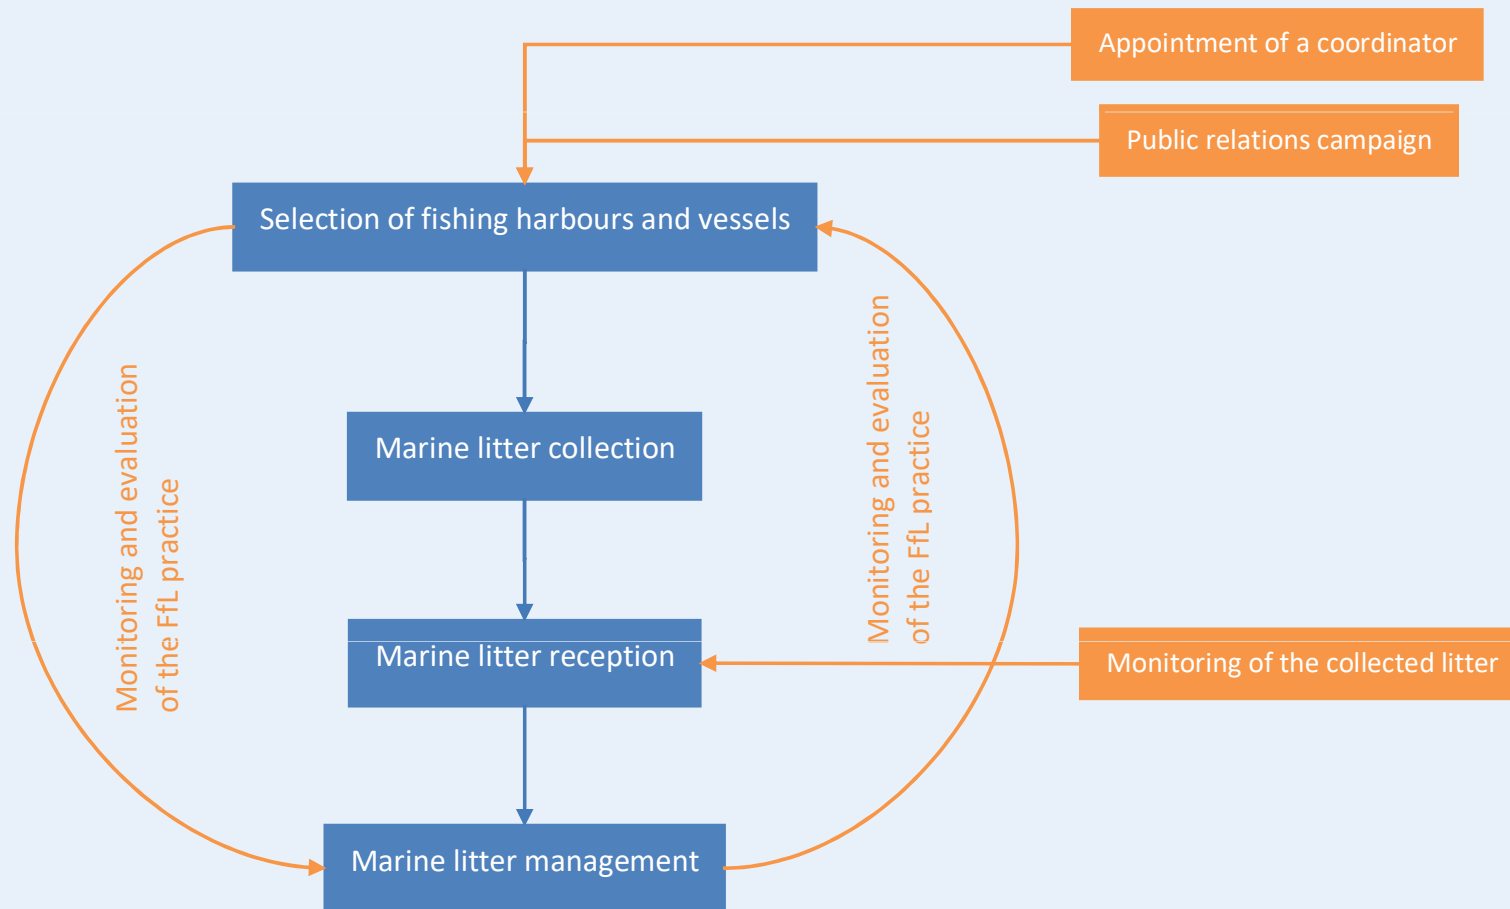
Appointment of a coordinator

Public relations campaign

Selection of fishing harbours and vessels

Monitoring and evaluation of the FfL practice

Marine litter collection

Monitoring and evaluation of the FfL practice

Marine litter reception

Monitoring of the collected litter

Marine litter management